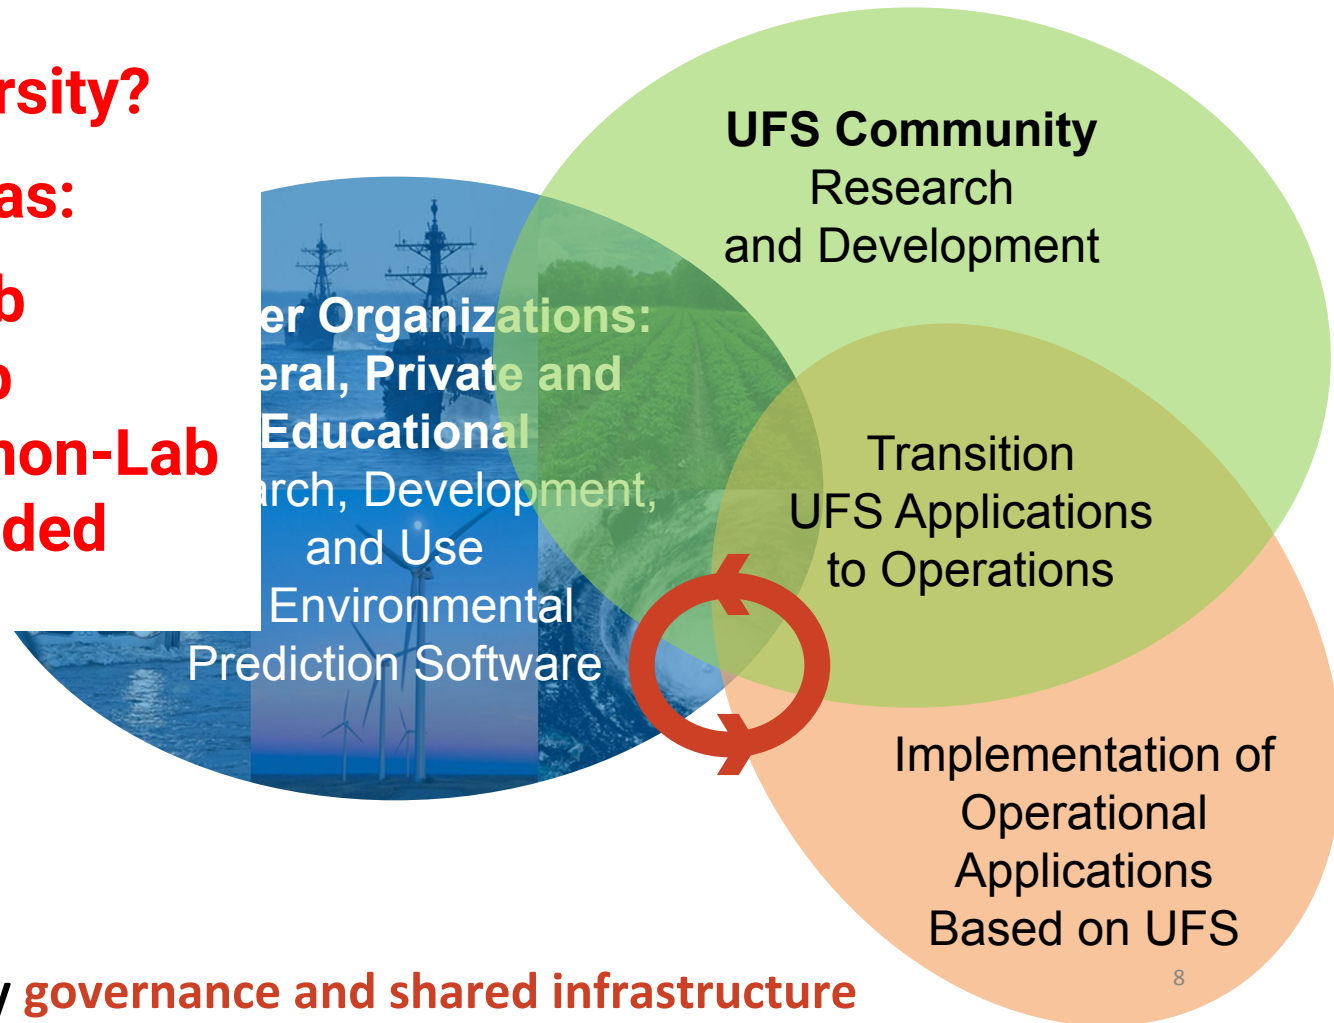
rsity?

as:

b

b

non-Lab

ded

er Organizations: eral, Private and Educational arch, Development, and Use Environmental Prediction Software

UFS Community
Research and Development

Transition UFS Applications to Operations

Implementation of Operational Applications Based on UFS

y governance and shared infrastructure

8